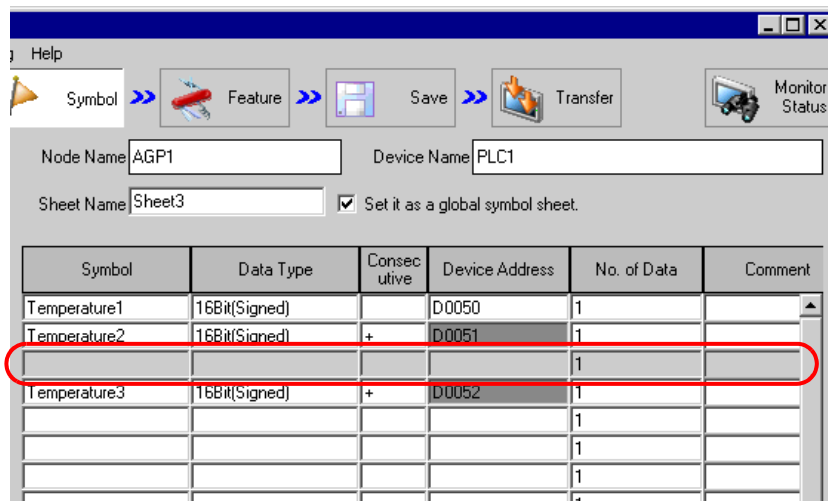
g Help

Symbol Feature Save Transfer Monitor Status

Node Name AGP1 Device Name PLC1

Sheet Name Sheet3 Set it as a global symbol sheet.

| Symbol | Data Type | Consecutive | Device Address | No. of Data | Comment |
|---|---|---|---|---|---|
| Temperature1 | 16Bit(Signed) | | D0050 | 1 | |
| Temperature2 | 16Bit(Signed) | + | D0051 | 1 | |
| | | | | 1 | |
| Temperature3 | 16Bit(Signed) | + | D0052 | 1 | |
| | | | | 1 | |
| | | | | 1 | |
| | | | | 1 | |
| | | | | 1 | |